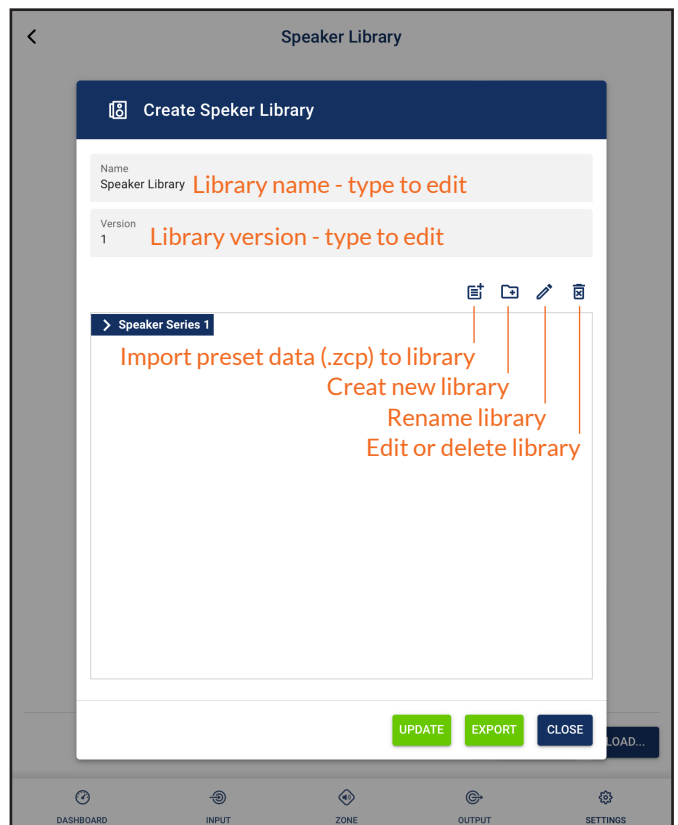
Speaker Library

Create Speker Library

Name
Speaker Library Library name - type to edit

Version
1 Library version - type to edit

Speaker Series 1

Import preset data (.zcp) to library
Creat new library
Rename library
Edit or delete library

UPDATE EXPORT CLOSE

LOAD...

DASHBOARD INPUT ZONE OUTPUT SETTINGS